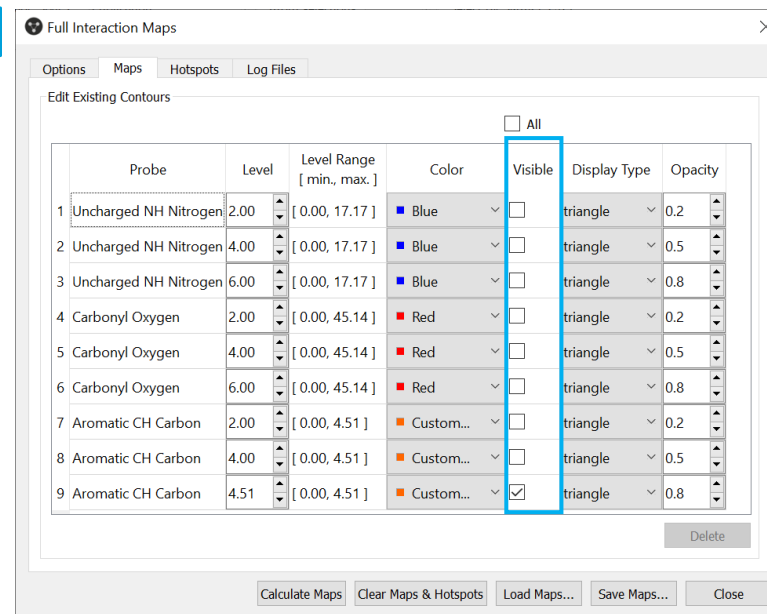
Full Interaction Maps

Options | Maps | Hotspots | Log Files

Edit Existing Contours

All

| | Probe | Level | Level Range [ min., max. ] | Color | Visible | Display Type | Opacity |
|---|---|---|---|---|---|---|---|
| 1 | Uncharged NH Nitrogen | 2.00 | [ 0.00, 17.17 ] | Blue | | triangle | 0.2 |
| 2 | Uncharged NH Nitrogen | 4.00 | [ 0.00, 17.17 ] | Blue | | triangle | 0.5 |
| 3 | Uncharged NH Nitrogen | 6.00 | [ 0.00, 17.17 ] | Blue | | triangle | 0.8 |
| 4 | Carbonyl Oxygen | 2.00 | [ 0.00, 45.14 ] | Red | | triangle | 0.2 |
| 5 | Carbonyl Oxygen | 4.00 | [ 0.00, 45.14 ] | Red | | triangle | 0.5 |
| 6 | Carbonyl Oxygen | 6.00 | [ 0.00, 45.14 ] | Red | | triangle | 0.8 |
| 7 | Aromatic CH Carbon | 2.00 | [ 0.00, 4.51 ] | Custom... | | triangle | 0.2 |
| 8 | Aromatic CH Carbon | 4.00 | [ 0.00, 4.51 ] | Custom... | | triangle | 0.5 |
| 9 | Aromatic CH Carbon | 4.51 | [ 0.00, 4.51 ] | Custom... | ✓ | triangle | 0.8 |

Delete

Calculate Maps | Clear Maps & Hotspots | Load Maps... | Save Maps... | Close